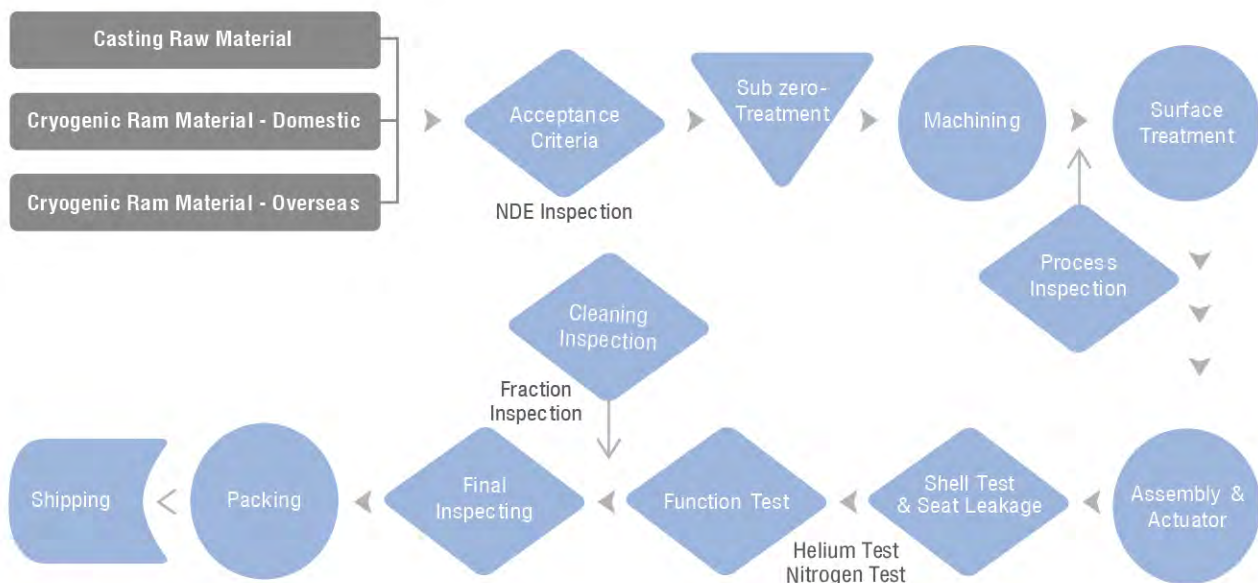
Casting Raw Material

Cryogenic Ram Material - Domestic

Cryogenic Ram Material - Overseas

Acceptance Criteria

NDE Inspection

Sub zero-Treatment

Machining

Surface Treatment

Process Inspection

Assembly & Actuator

Shell Test & Seat Leakage

Function Test

Helium Test
Nitrogen Test

Final Inspecting

Cleaning Inspection

Fraction Inspection

Packing

Shipping